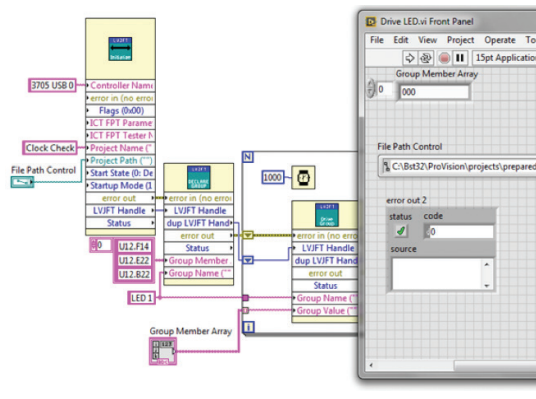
Drive LED.vi Front Panel
File Edit View Project Operate To
15pt Application
Group Member Array
0
000
File Path Control
C:\Bst32\ProVision\projects\prepared
error out 2
status code
0
source
LVJFT Initialize
3705 USB 0
Controller Name
error in (no error)
Flags (0x00)
ICT FPT Parame
ICT FPT Tester N
Clock Check
Project Name ("
File Path Control
Project Path ("")
Start State (0: De
Startup Mode (1
error out
LVJFT Handle
Status
LVJFT RECLAIM GROUP
error in (no erro
LVJFT Handle
dup LVJFT Handle
error out
Status
Group Member
Group Name (""
0
U12.F14
U12.E22
U12.B22
N
1000
LVJFT Drive Group
error in (no erro
LVJFT Handle
dup LVJFT Handl
error out
Status
Group Name (""
Group Value (""
LED 1
i
Group Member Array